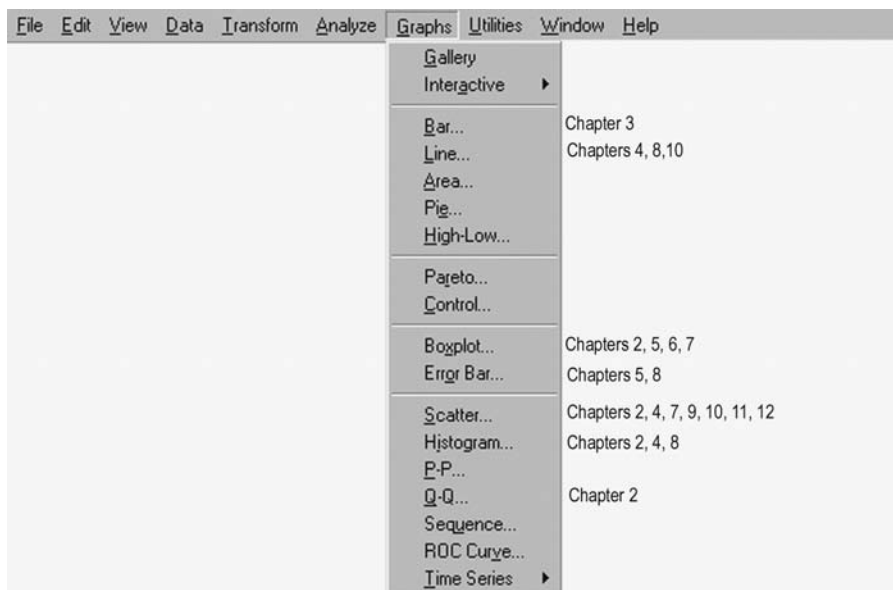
File Edit View Data Transform Analyze Graphs Utilities Window Help

Gallery
Interactive ▸

Bar... Chapter 3
Line... Chapters 4, 8,10
Area...
Pie...
High-Low...

Pareto...
Control...

Boxplot... Chapters 2, 5, 6, 7
Error Bar... Chapters 5, 8

Scatter... Chapters 2, 4, 7, 9, 10, 11, 12
Histogram... Chapters 2, 4, 8
P-P...
Q-Q... Chapter 2
Sequence...
ROC Curve...
Time Series ▸